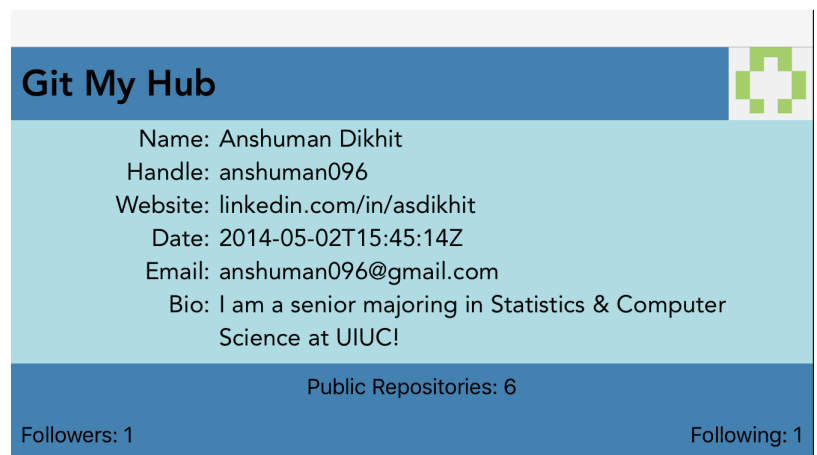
Git My Hub

| | |
|---|---|
| Name: | Anshuman Dikhit |
| Handle: | anshuman096 |
| Website: | linkedin.com/in/asdikhit |
| Date: | 2014-05-02T15:45:14Z |
| Email: | anshuman096@gmail.com |
| Bio: | I am a senior majoring in Statistics & Computer Science at UIUC! |

Public Repositories: 6

Followers: 1

Following: 1